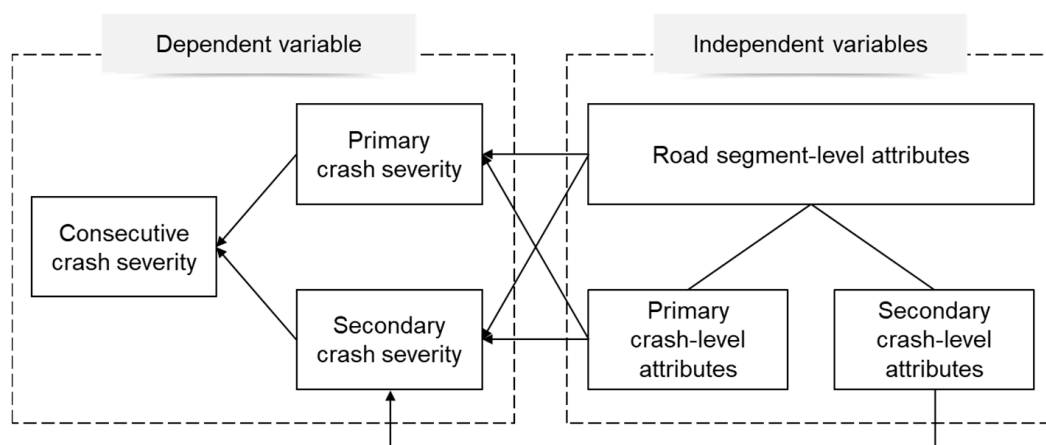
Dependent variable

Independent variables

Primary crash severity

Road segment-level attributes

Consecutive crash severity

Secondary crash severity

Primary crash-level attributes

Secondary crash-level attributes